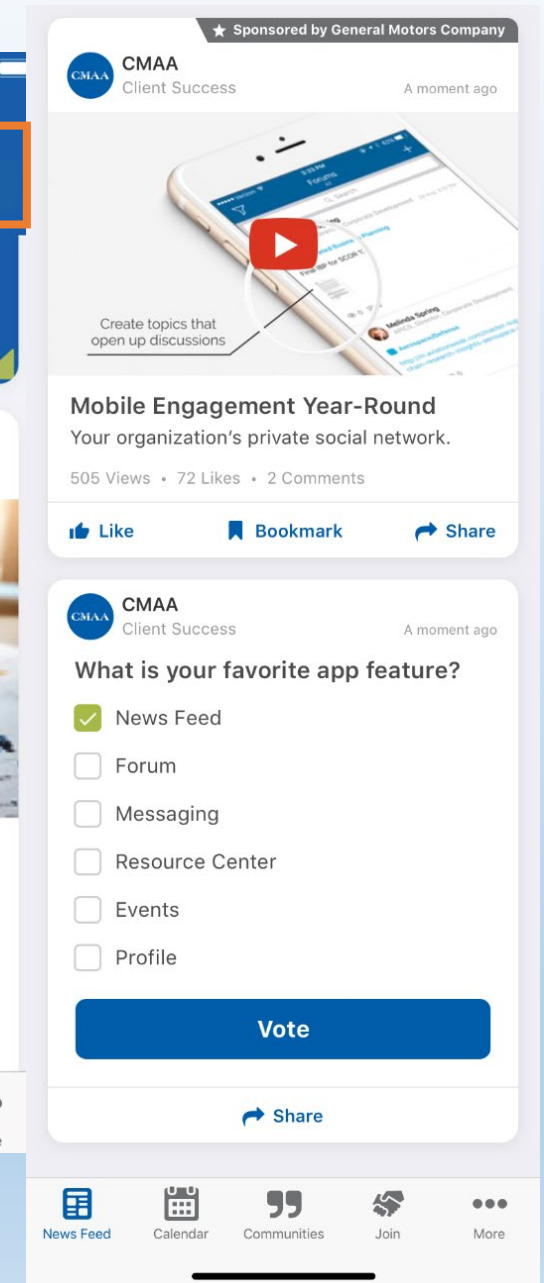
★ Sponsored by General Motors Company

CMAA
CMAA
Client Success
A moment ago

Forums
Create topics that open up discussions

Mobile Engagement Year-Round
Your organization's private social network.

505 Views • 72 Likes • 2 Comments

Like
Bookmark
Share

CMAA
CMAA
Client Success
A moment ago

What is your favorite app feature?

News Feed
Forum
Messaging
Resource Center
Events
Profile

Vote

Share

News Feed
Calendar
Communities
Join
More